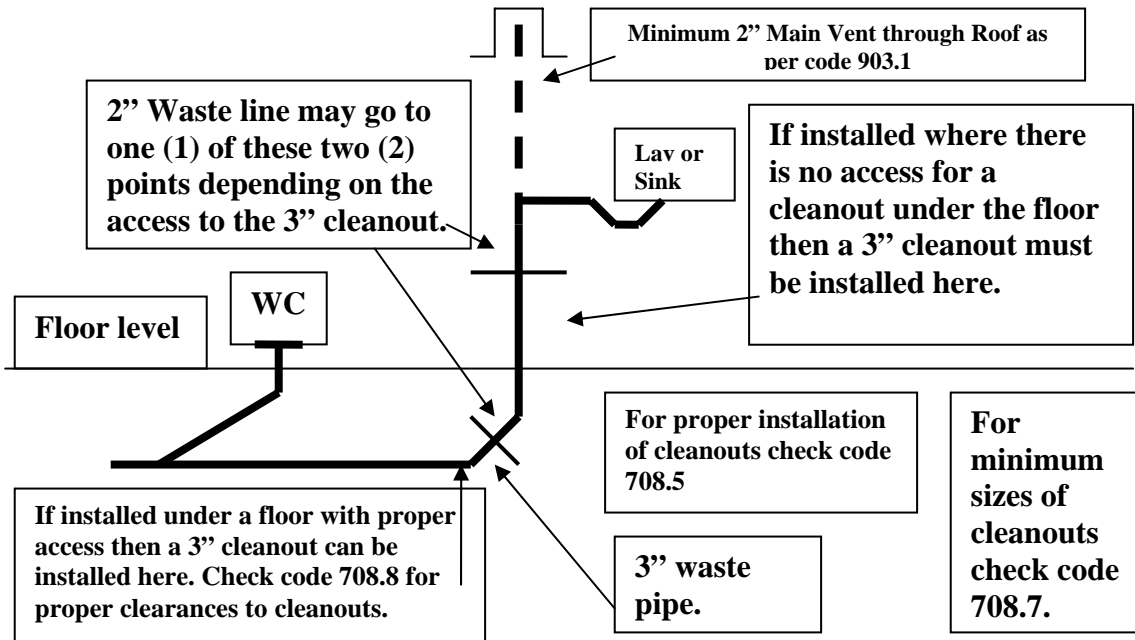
Minimum 2" Main Vent through Roof as per code 903.1

2" Waste line may go to one (1) of these two (2) points depending on the access to the 3" cleanout.

Lav or Sink

If installed where there is no access for a cleanout under the floor then a 3" cleanout must be installed here.

WC

Floor level

For proper installation of cleanouts check code 708.5

For minimum sizes of cleanouts check code 708.7.

If installed under a floor with proper access then a 3" cleanout can be installed here. Check code 708.8 for proper clearances to cleanouts.

3" waste pipe.